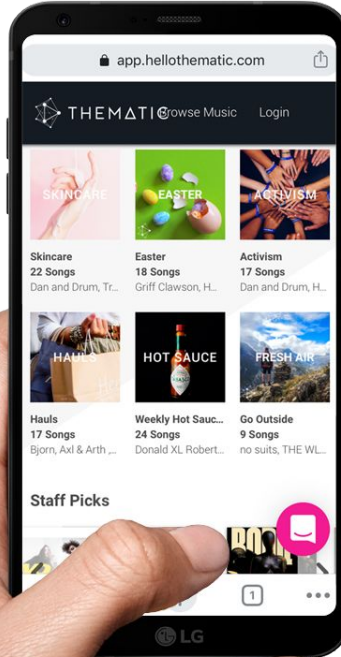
app.hellothematic.com

THEMATIC Browse Music Login

SKINCARE
Skincare
22 Songs
Dan and Drum, Tr...

EASTER
Easter
18 Songs
Griff Clawson, H...

ACTIVISM
Activism
17 Songs
Dan and Drum, H...

HAULS
Hauls
17 Songs
Bjorn, Axl & Arth ,...

HOT SAUCE
Weekly Hot Sauc...
24 Songs
Donald XL Robert...

FRESH AIR
Go Outside
9 Songs
no suits, THE WL...

Staff Picks

1

LG